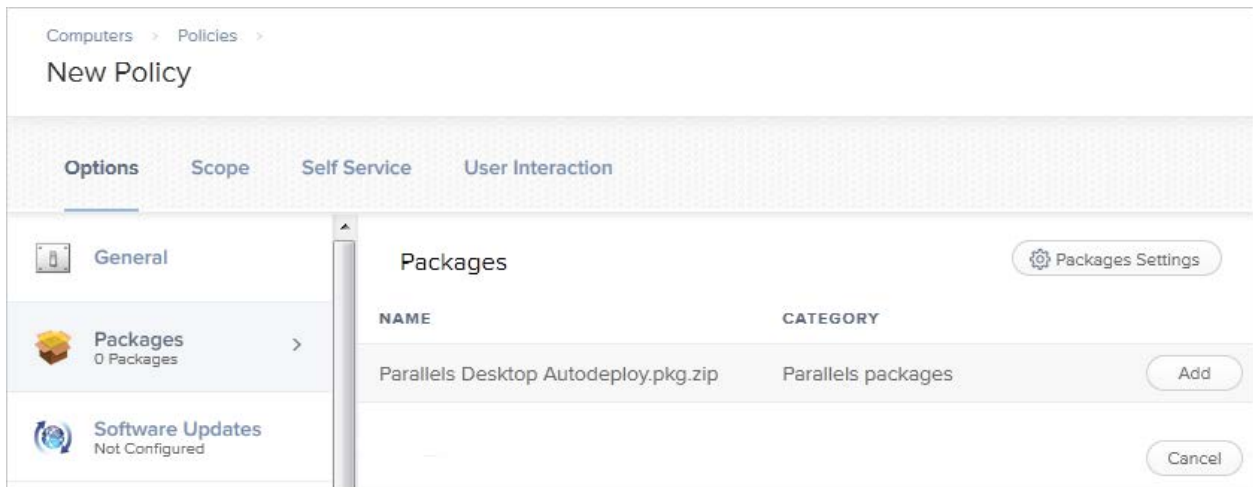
Computers > Policies >

New Policy

Options Scope Self Service User Interaction

General

Packages
0 Packages

Software Updates
Not Configured

Packages

Packages Settings

| NAME | CATEGORY | |
|---|---|---|
| Parallels Desktop Autodeploy.pkg.zip | Parallels packages | Add |

Cancel